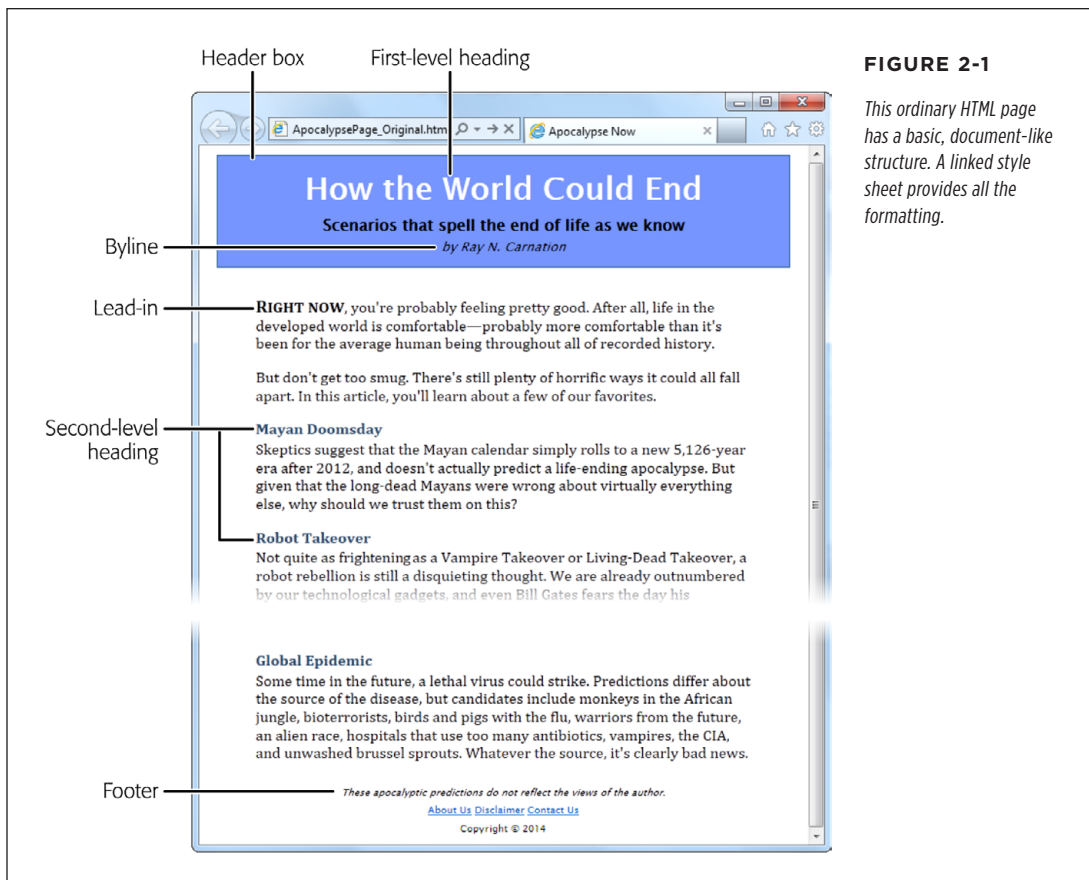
Header box

First-level heading

FIGURE 2-1

This ordinary HTML page has a basic, document-like structure. A linked style sheet provides all the formatting.

ApocalypsePage_Original.htm

Apocalypse Now

How the World Could End

Scenarios that spell the end of life as we know

Byline

by Ray N. Carnation

Lead-in

RIGHT NOW, you're probably feeling pretty good. After all, life in the developed world is comfortable—probably more comfortable than it's been for the average human being throughout all of recorded history.

But don't get too smug. There's still plenty of horrific ways it could all fall apart. In this article, you'll learn about a few of our favorites.

Second-level heading

Mayan Doomsday

Skeptics suggest that the Mayan calendar simply rolls to a new 5,126-year era after 2012, and doesn't actually predict a life-ending apocalypse. But given that the long-dead Mayans were wrong about virtually everything else, why should we trust them on this?

Robot Takeover

Not quite as frighteningas a Vampire Takeover or Living-Dead Takeover, a robot rebellion is still a disquieting thought. We are already outnumbered by our technological gadgets, and even Bill Gates fears the day his

Global Epidemic

Some time in the future, a lethal virus could strike. Predictions differ about the source of the disease, but candidates include monkeys in the African jungle, bioterrorists, birds and pigs with the flu, warriors from the future, an alien race, hospitals that use too many antibiotics, vampires, the CIA, and unwashed brussel sprouts. Whatever the source, it's clearly bad news.

Footer

These apocalyptic predictions do not reflect the views of the author.

About Us Disclaimer Contact Us

Copyright © 2014